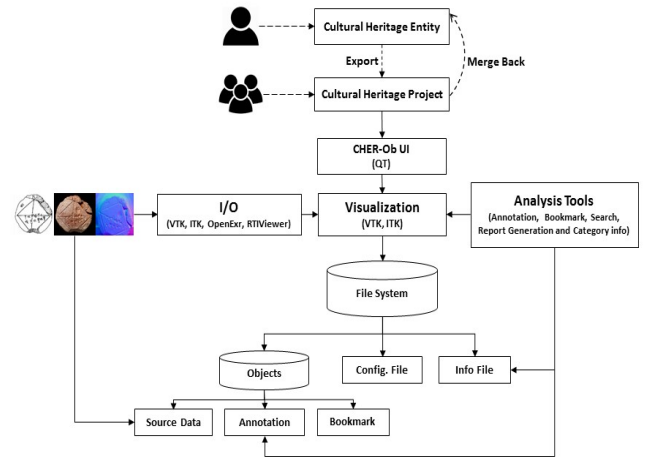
Cultural Heritage Entity

Export

Merge Back

Cultural Heritage Project

CHER-Ob UI
(QT)

I/O
(VTK, ITK, OpenExr, RTIViewer)

Visualization
(VTK, ITK)

Analysis Tools
(Annotation, Bookmark, Search, Report Generation and Category info)

File System

Objects

Config. File

Info File

Source Data

Annotation

Bookmark